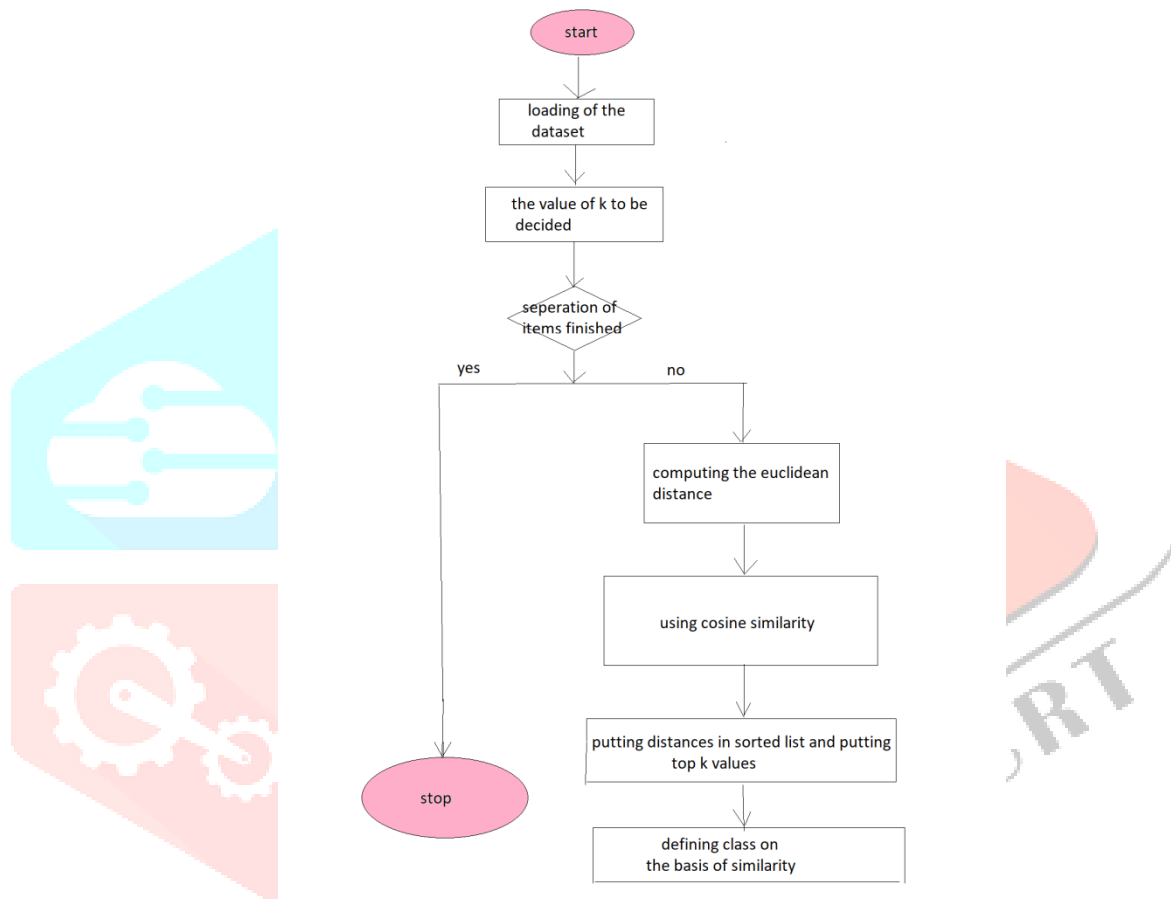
start

loading of the dataset

the value of k to be decided

seperation of items finished

yes

no

computing the euclidean distance

using cosine similarity

putting distances in sorted list and putting top k values

defining class on the basis of similarity

stop

RT